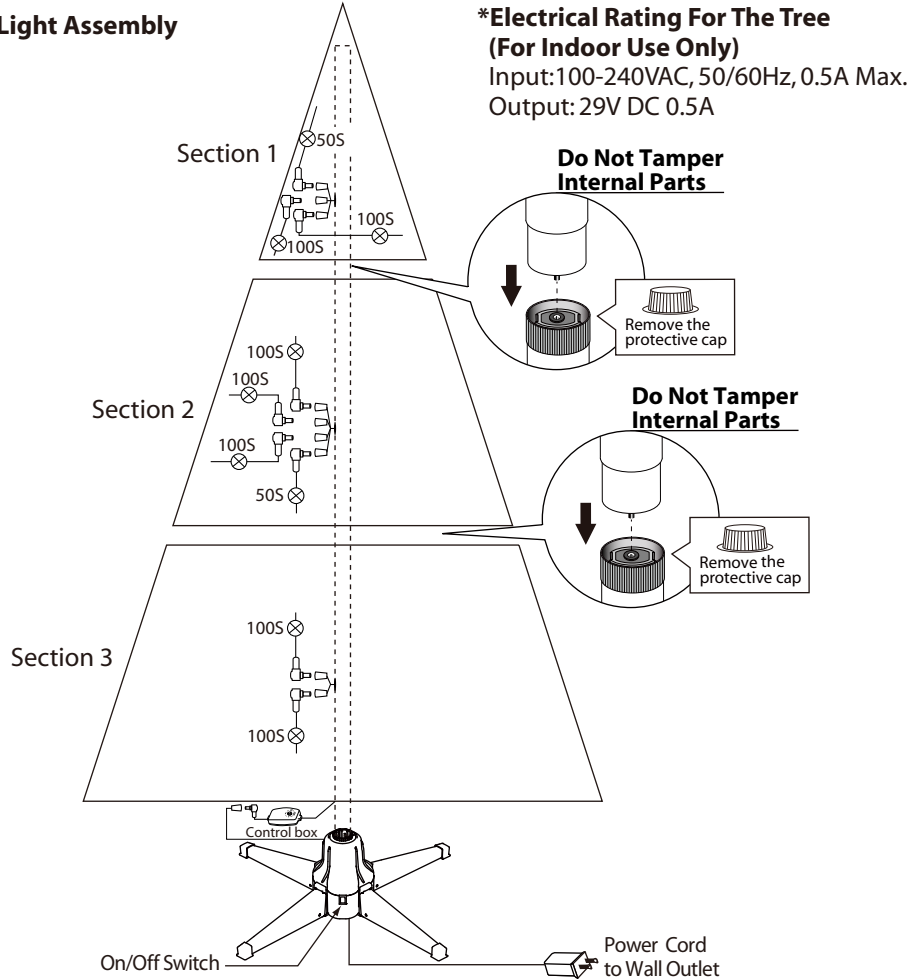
Light Assembly

*Electrical Rating For The Tree
(For Indoor Use Only)
Input:100-240VAC, 50/60Hz, 0.5A Max.
Output: 29V DC 0.5A

Section 1
50S
100S
100S

Do Not Tamper Internal Parts

Remove the protective cap

Section 2
100S
100S
100S
50S

Do Not Tamper Internal Parts

Remove the protective cap

Section 3
100S
100S

Control box

On/Off Switch

Power Cord to Wall Outlet